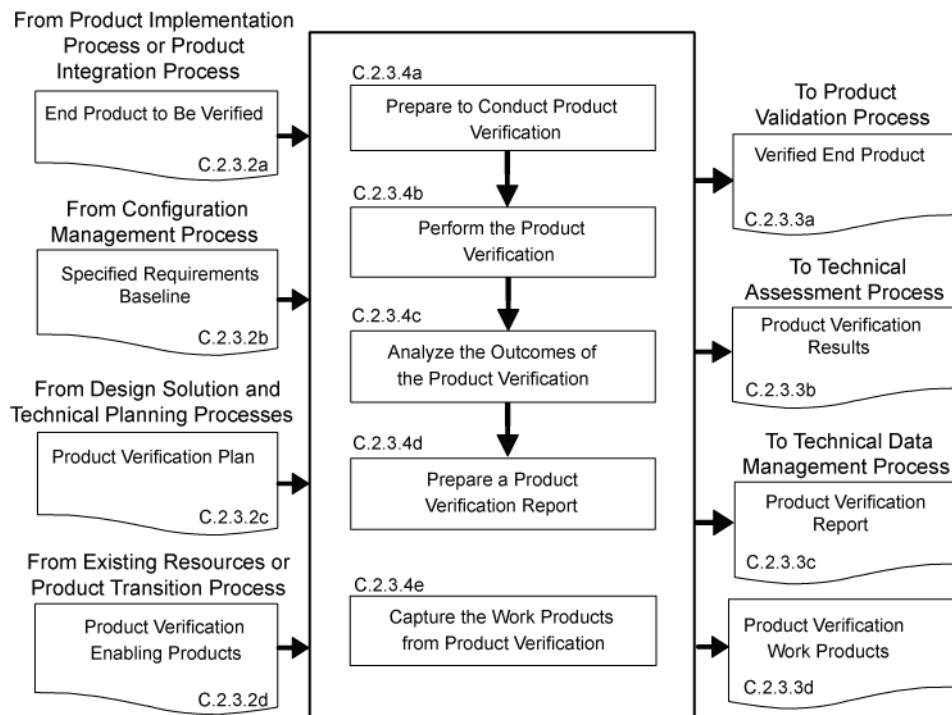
From Product Implementation Process or Product Integration Process

End Product to Be Verified

C.2.3.2a

From Configuration Management Process

Specified Requirements Baseline

C.2.3.2b

From Design Solution and Technical Planning Processes

Product Verification Plan

C.2.3.2c

From Existing Resources or Product Transition Process

Product Verification Enabling Products

C.2.3.2d

C.2.3.4a

Prepare to Conduct Product Verification

C.2.3.4b

Perform the Product Verification

C.2.3.4c

Analyze the Outcomes of the Product Verification

C.2.3.4d

Prepare a Product Verification Report

C.2.3.4e

Capture the Work Products from Product Verification

To Product Validation Process

Verified End Product

C.2.3.3a

To Technical Assessment Process

Product Verification Results

C.2.3.3b

To Technical Data Management Process

Product Verification Report

C.2.3.3c

Product Verification Work Products

C.2.3.3d